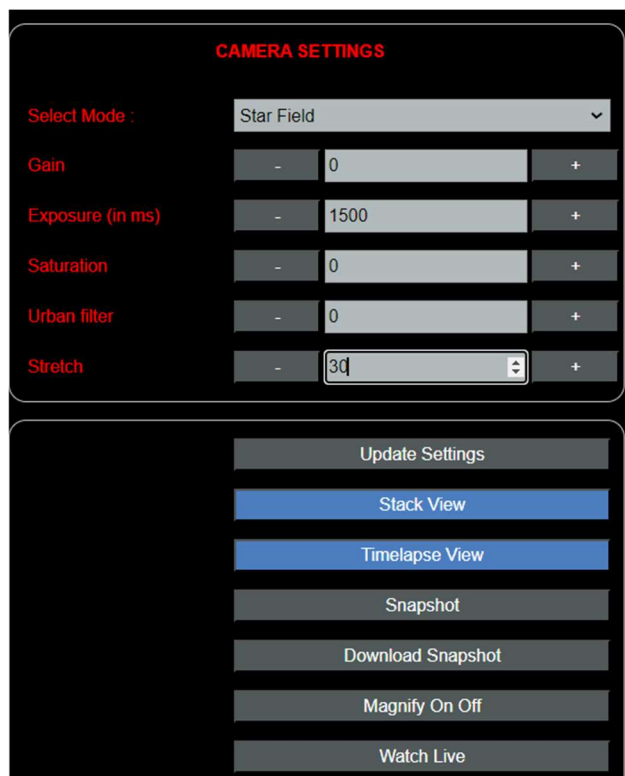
CAMERA SETTINGS

| | | | |
|---|---|---|---|
| Select Mode : | Star Field | | |
| Gain | - | 0 | + |
| Exposure (in ms) | - | 1500 | + |
| Saturation | - | 0 | + |
| Urban filter | - | 0 | + |
| Stretch | - | 30 | + |

Update Settings

Stack View

Timelapse View

Snapshot

Download Snapshot

Magnify On Off

Watch Live